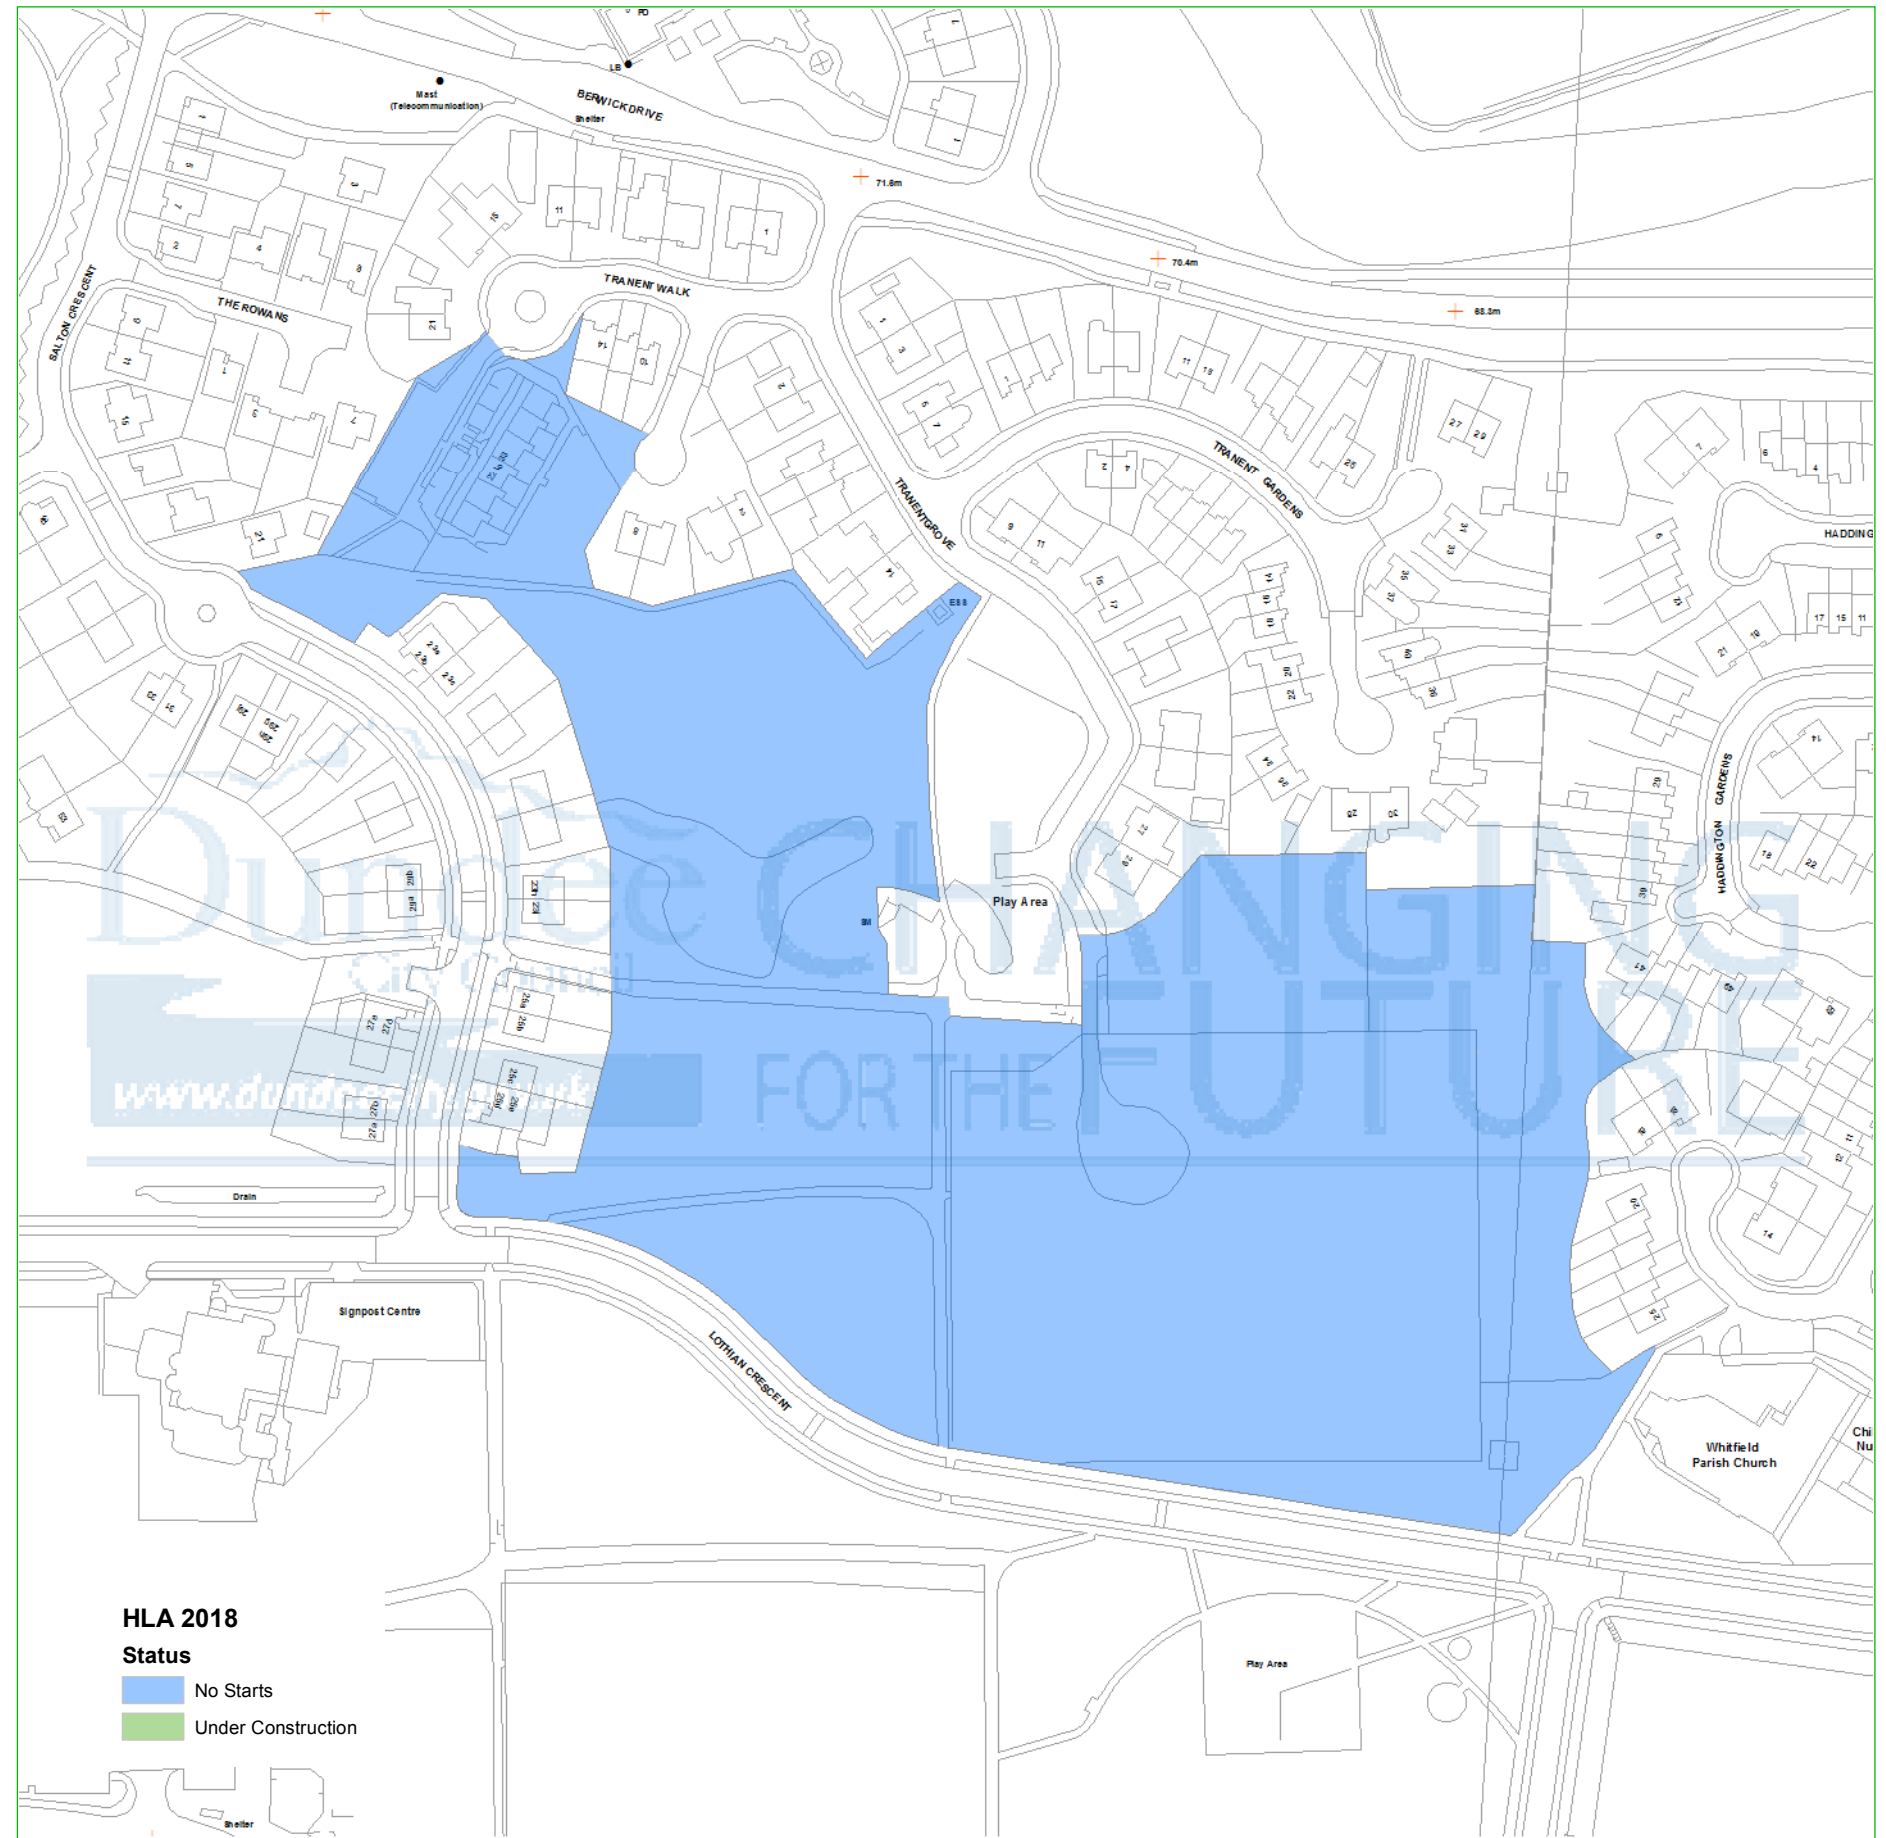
Mast (Telecommunication)

LB

PO

BERWICK DRIVE

Shelter

71.6m

70.4m

68.3m

TRANENT WALK

THE ROWANS

SALTON CRESCENT

TRANENT GROVE

TRANENT GARDENS

HADDINGTON GARDENS

HADDING

ESS

Play Area

BM

Drain

Signpost Centre

LOTHIAN CRESCENT

Whitfield Parish Church

Chi Nu

Play Area

Shelter

www.dundeecity.gov.uk

Dundee City Council

CHANGING FOR THE FUTURE

HLA 2018

Status

No Starts

Under Construction